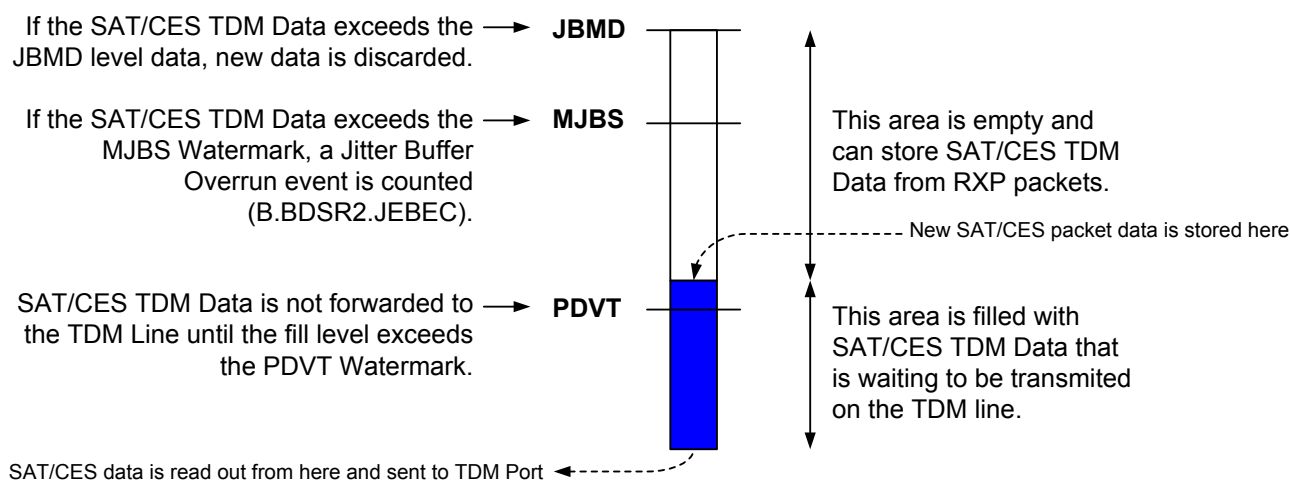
If the SAT/CES TDM Data exceeds the JBMD level data, new data is discarded.

JBMD

If the SAT/CES TDM Data exceeds the MJBS Watermark, a Jitter Buffer Overrun event is counted (B.BDSR2.JEBEC).

MJBS

This area is empty and can store SAT/CES TDM Data from RXP packets.

New SAT/CES packet data is stored here

SAT/CES TDM Data is not forwarded to the TDM Line until the fill level exceeds the PDVT Watermark.

PDVT

This area is filled with SAT/CES TDM Data that is waiting to be transmited on the TDM line.

SAT/CES data is read out from here and sent to TDM Port